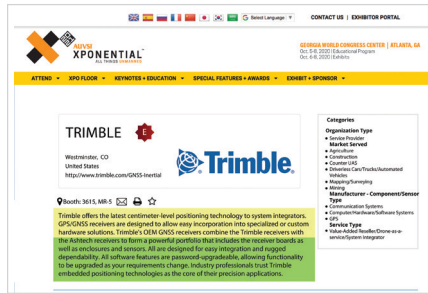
Select Language ▼ CONTACT US | EXHIBITOR PORTAL

AUVSI XPONENTIAL ALL THINGS UNMANNED

GEORGIA WORLD CONGRESS CENTER | ATLANTA, GA
Oct. 5-8, 2020 | Educational Program
Oct. 6-8, 2020 | Exhibits

ATTEND ▼ XPO FLOOR ▼ KEYNOTES + EDUCATION ▼ SPECIAL FEATURES + AWARDS ▼ EXHIBIT + SPONSOR ▼

TRIMBLE E

Westminster, CO
United States
http://www.trimble.com/GNSS-Inertial

Trimble.

Booth: 3615, MR-5

Trimble offers the latest centimeter-level positioning technology to system integrators. GPS/GNSS receivers are designed to allow easy incorporation into specialized or custom hardware solutions. Trimble's OEM GNSS receivers combine the Trimble receivers with the Ashtech receivers to form a powerful portfolio that includes the receiver boards as well as enclosures and sensors. All are designed for easy integration and rugged dependability. All software features are password-upgradeable, allowing functionality to be upgraded as your requirements change. Industry professionals trust Trimble embedded positioning technologies as the core of their precision applications.

Categories
Organization Type
• Service Provider
Market Served
• Agriculture
• Construction
• Counter UAS
• Driverless Cars/Trucks/Automated Vehicles
• Mapping/Surveying
• Mining
Manufacturer - Component/Sensor Type
• Communication Systems
• Computer/Hardware/Software Systems
• GPS
Service Type
• Value-Added Reseller/Drone-as-a-service/System Integrator